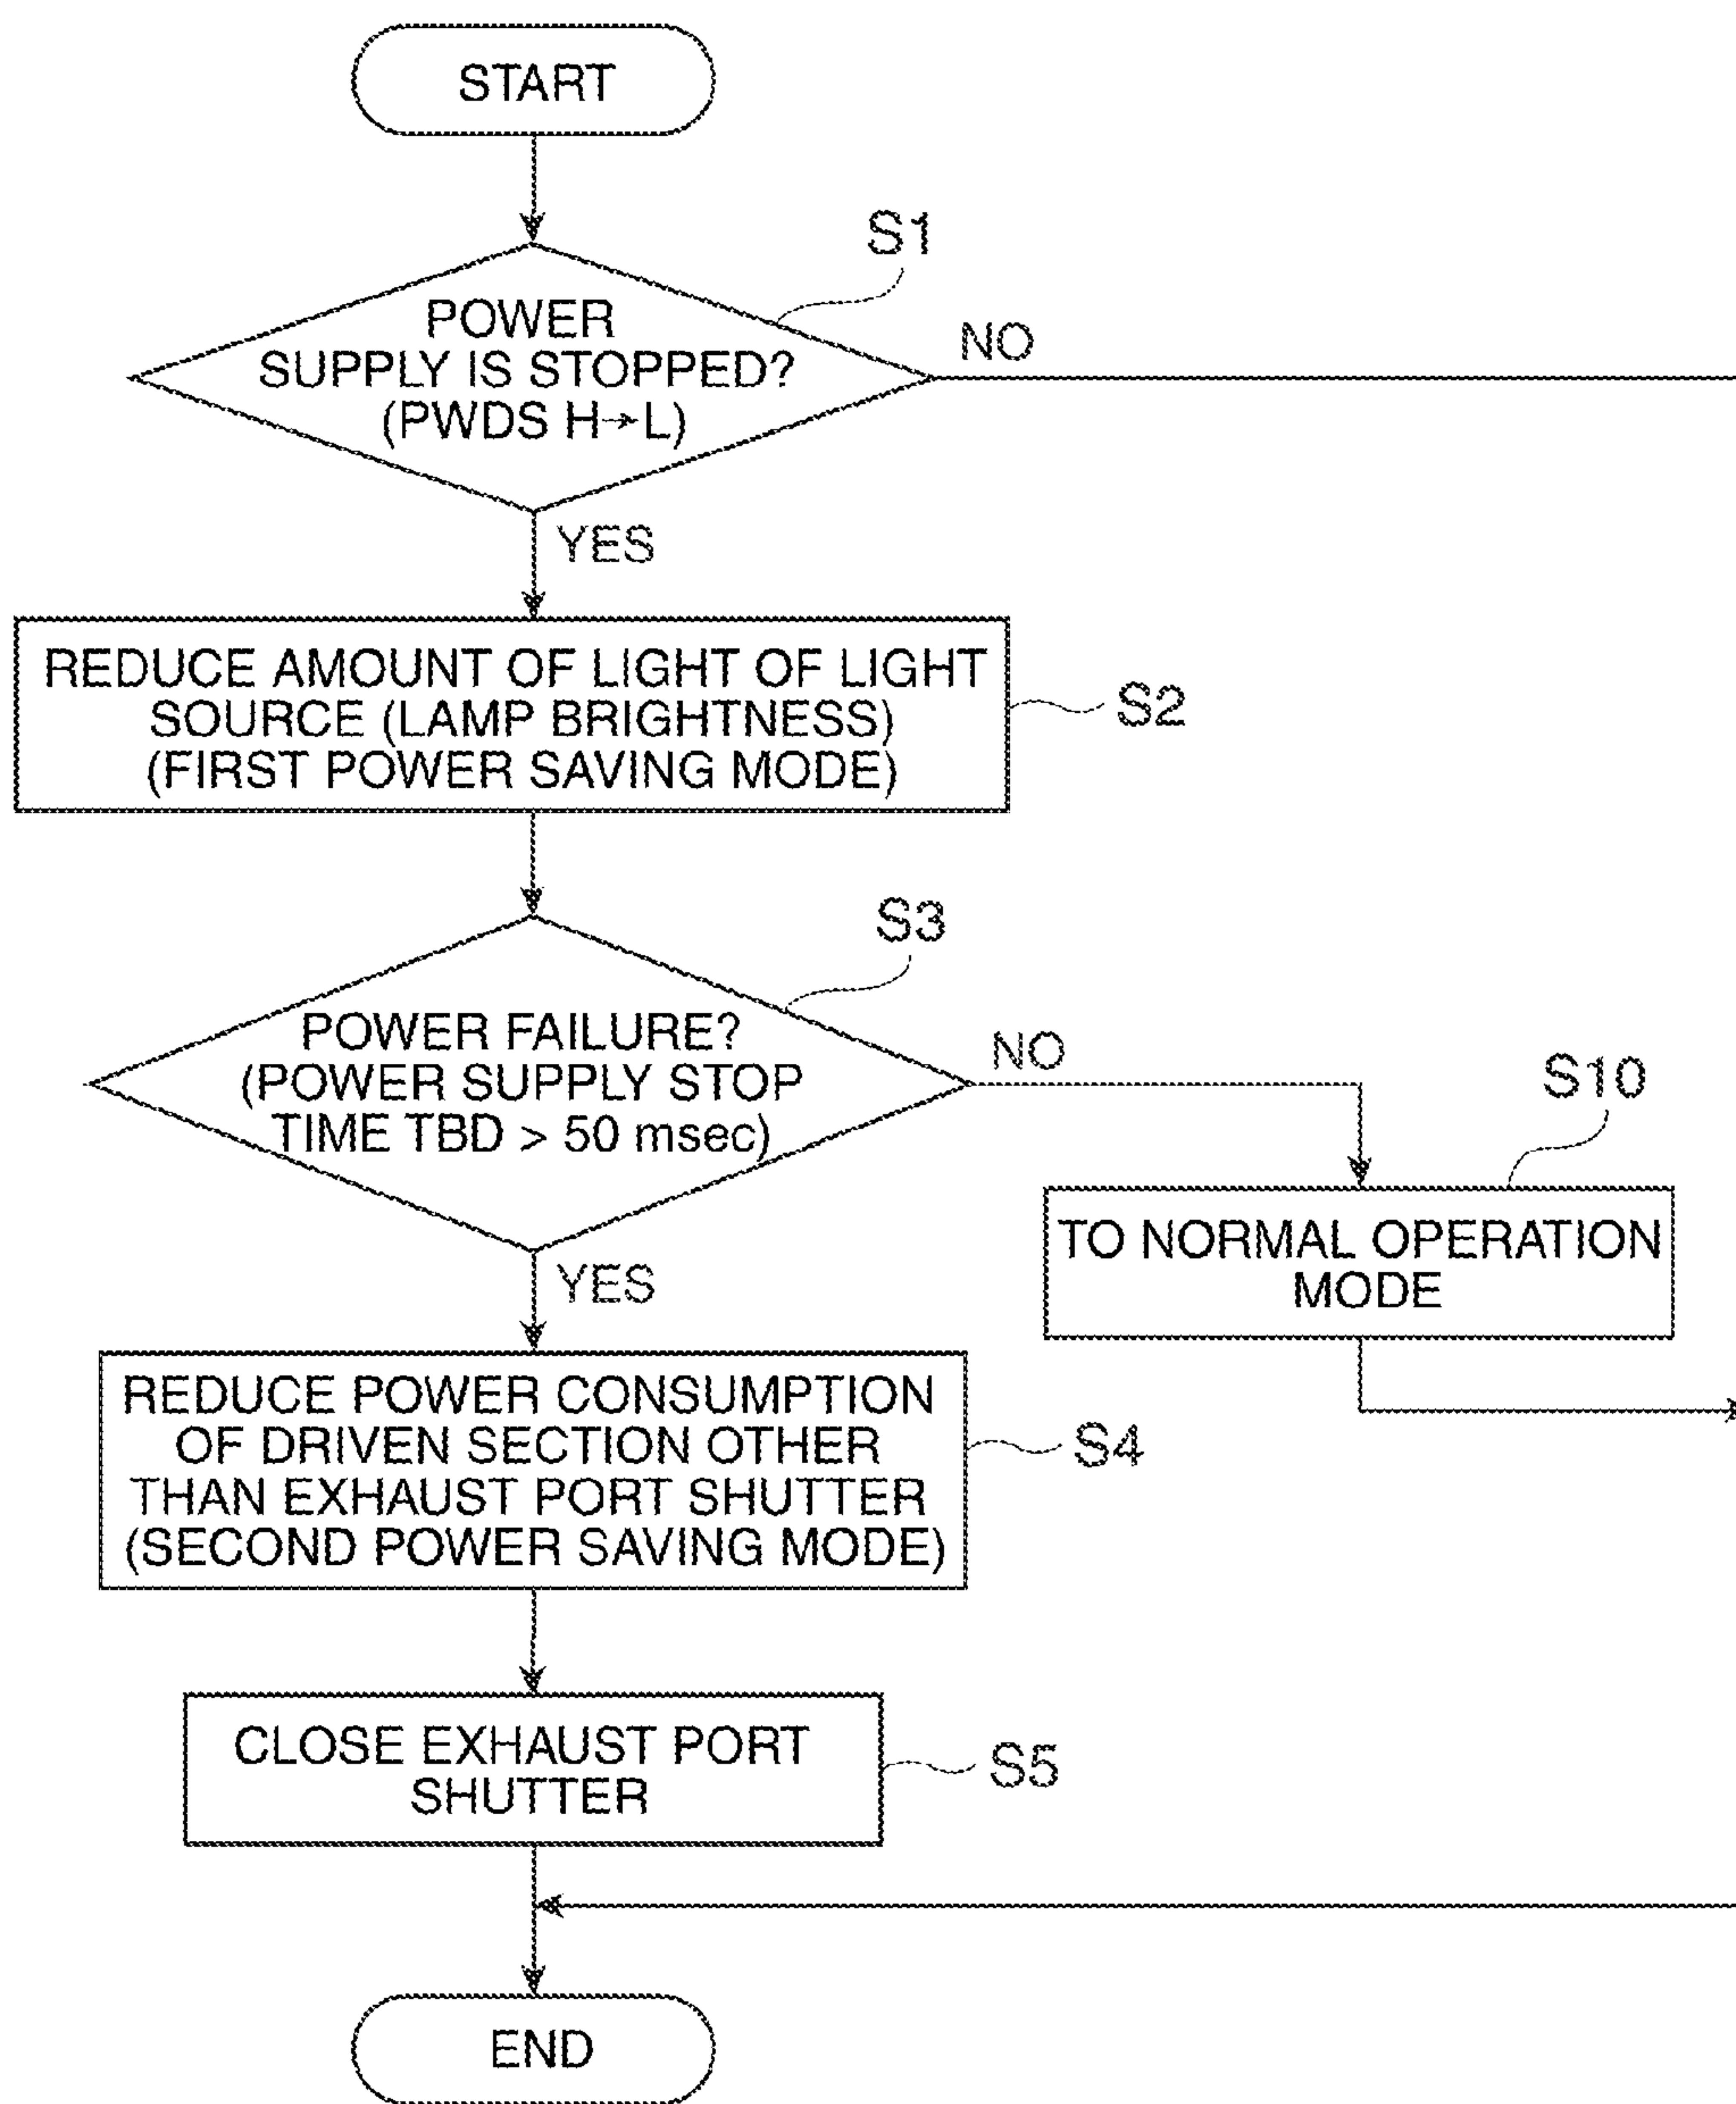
START

S1

POWER SUPPLY IS STOPPED? (PWDS H→L)

NO

YES

REDUCE AMOUNT OF LIGHT OF LIGHT SOURCE (LAMP BRIGHTNESS) (FIRST POWER SAVING MODE)

S2

S3

POWER FAILURE? (POWER SUPPLY STOP TIME TBD > 50 msec)

NO

S10

TO NORMAL OPERATION MODE

YES

REDUCE POWER CONSUMPTION OF DRIVEN SECTION OTHER THAN EXHAUST PORT SHUTTER (SECOND POWER SAVING MODE)

S4

CLOSE EXHAUST PORT SHUTTER

S5

END